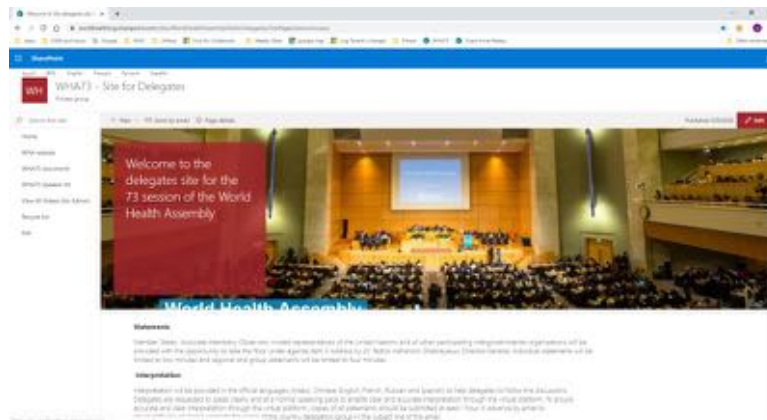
SharePoint

WH

WHA73 – Site for Delegates

Home

WHA website

WHA73 documents

Welcome to the delegates site for the 73 session of the World Health Assembly

World Health Assembly

Statements

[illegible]

Interpretation

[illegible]